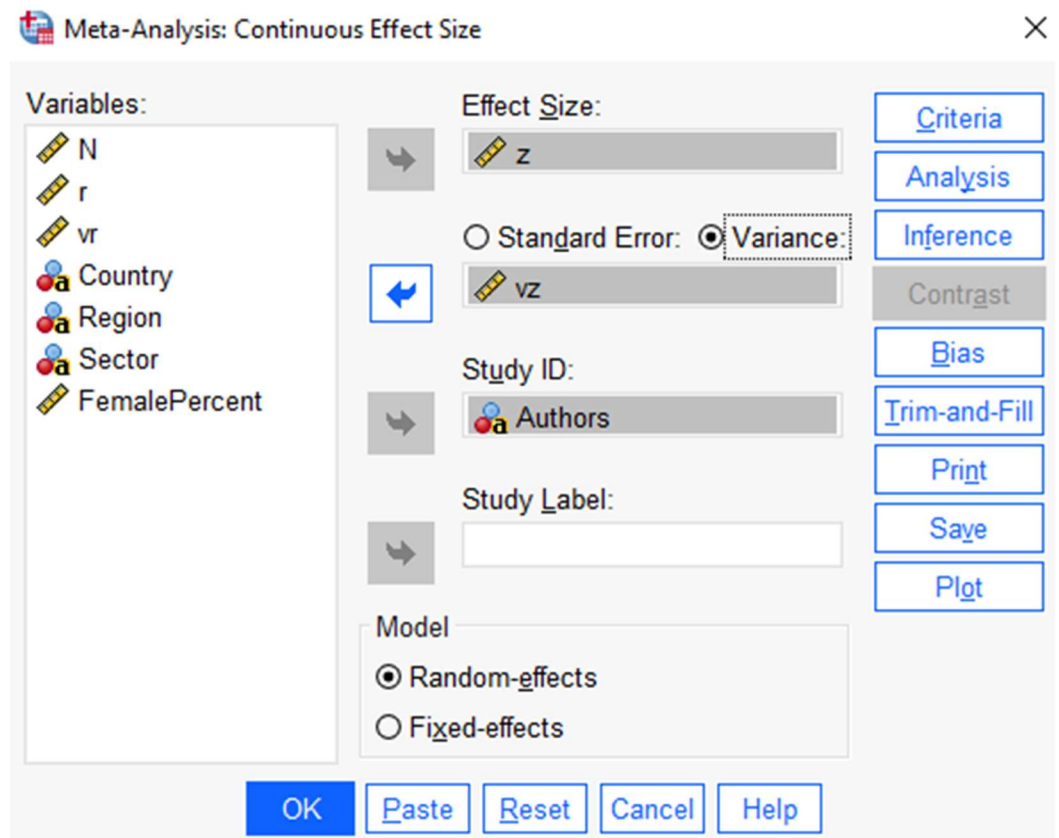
Meta-Analysis: Continuous Effect Size

Variables:
N
r
vr
Country
Region
Sector
FemalePercent

Effect Size:
z

Standard Error: Variance:
vz

Study ID:
Authors

Study Label:

Model
Random-effects
Fixed-effects

Criteria
Analysis
Inference
Contrast
Bias
Trim-and-Fill
Print
Save
Plot

OK
Paste
Reset
Cancel
Help